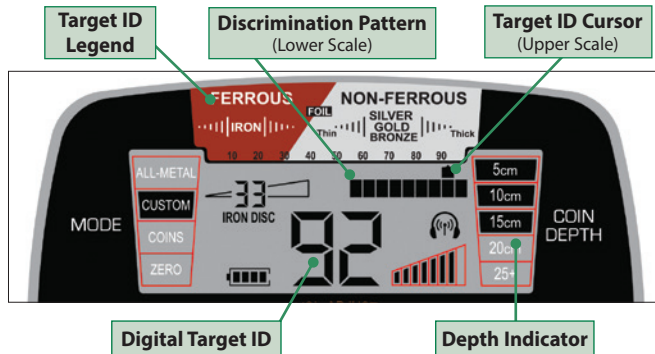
Target ID Legend

Discrimination Pattern
(Lower Scale)

Target ID Cursor
(Upper Scale)

FERROUS

NON-FERROUS

FOIL

IRON

Thin

SILVER
GOLD
BRONZE

Thick

10 20 30 40 50 60 70 80 90

ALL-METAL

CUSTOM

COINS

ZERO

-33

IRON DISC

MODE

92

5cm

10cm

15cm

20cm

25+

COIN DEPTH

Digital Target ID

Depth Indicator